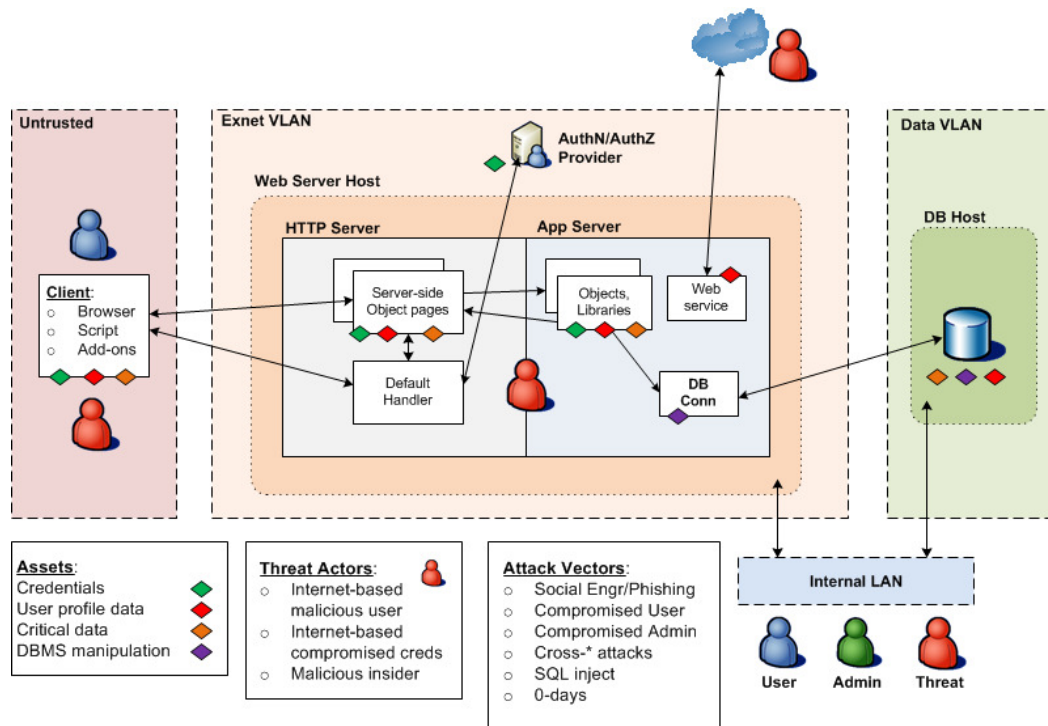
Untrusted

Exnet VLAN

Data VLAN

AuthN/AuthZ Provider

Web Server Host

HTTP Server

App Server

DB Host

Client:
○ Browser
○ Script
○ Add-ons

Server-side Object pages

Objects, Libraries

Web service

Default Handler

DB Conn

Assets:
Credentials
User profile data
Critical data
DBMS manipulation

Threat Actors:
○ Internet-based malicious user
○ Internet-based compromised creds
○ Malicious insider

Attack Vectors:
○ Social Engr/Phishing
○ Compromised User
○ Compromised Admin
○ Cross-* attacks
○ SQL inject
○ 0-days

Internal LAN

User

Admin

Threat